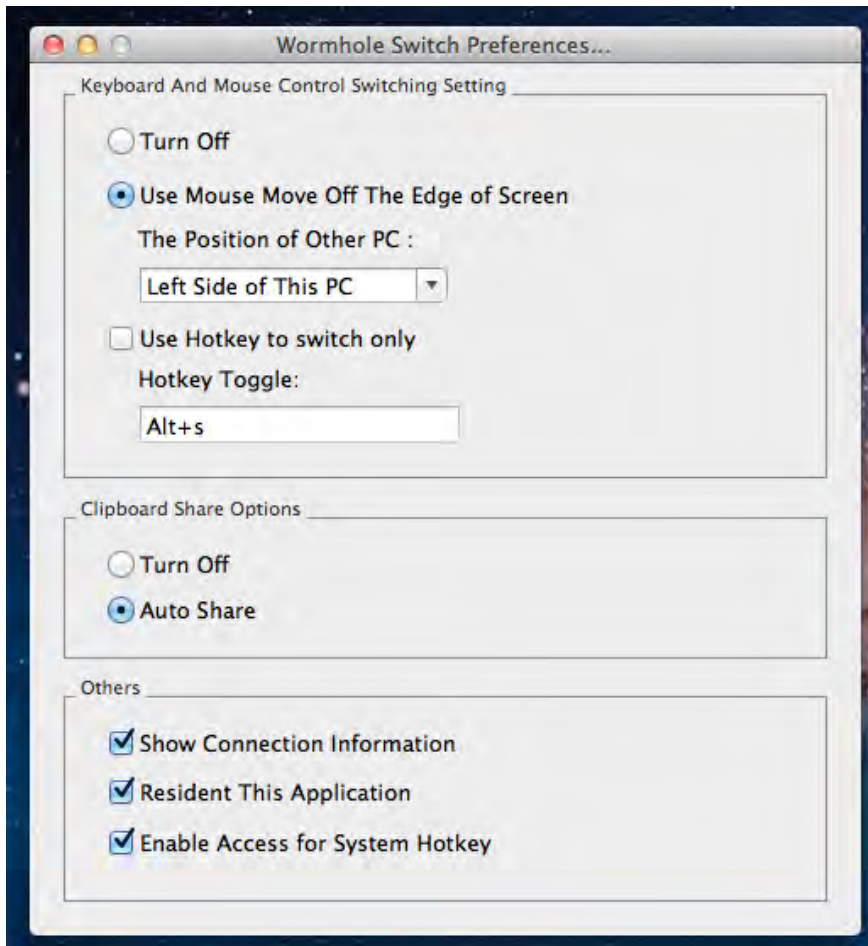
Wormhole Switch Preferences...

Keyboard And Mouse Control Switching Setting

Turn Off

Use Mouse Move Off The Edge of Screen

The Position of Other PC :

Left Side of This PC

Use Hotkey to switch only

Hotkey Toggle:

Alt+s

Clipboard Share Options

Turn Off

Auto Share

Others

Show Connection Information

Resident This Application

Enable Access for System Hotkey